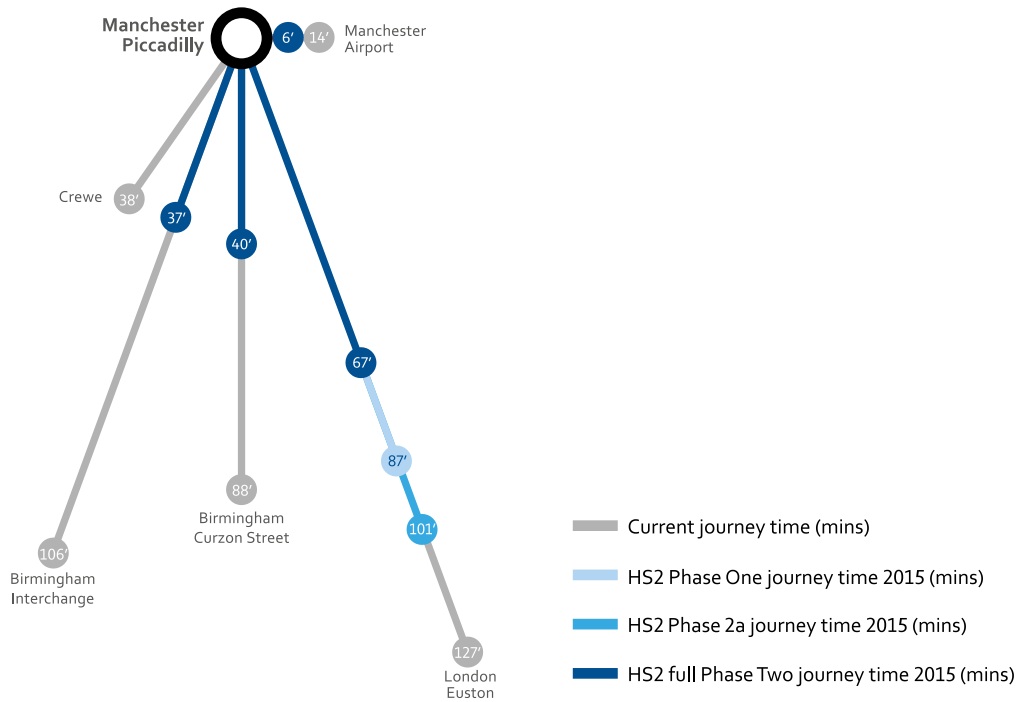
Manchester Piccadilly

6′ 14′ Manchester Airport

Crewe 38′

37′

40′

67′

87′

101′

88′ Birmingham Curzon Street

106′ Birmingham Interchange

127′ London Euston

Current journey time (mins)

HS2 Phase One journey time 2015 (mins)

HS2 Phase 2a journey time 2015 (mins)

HS2 full Phase Two journey time 2015 (mins)